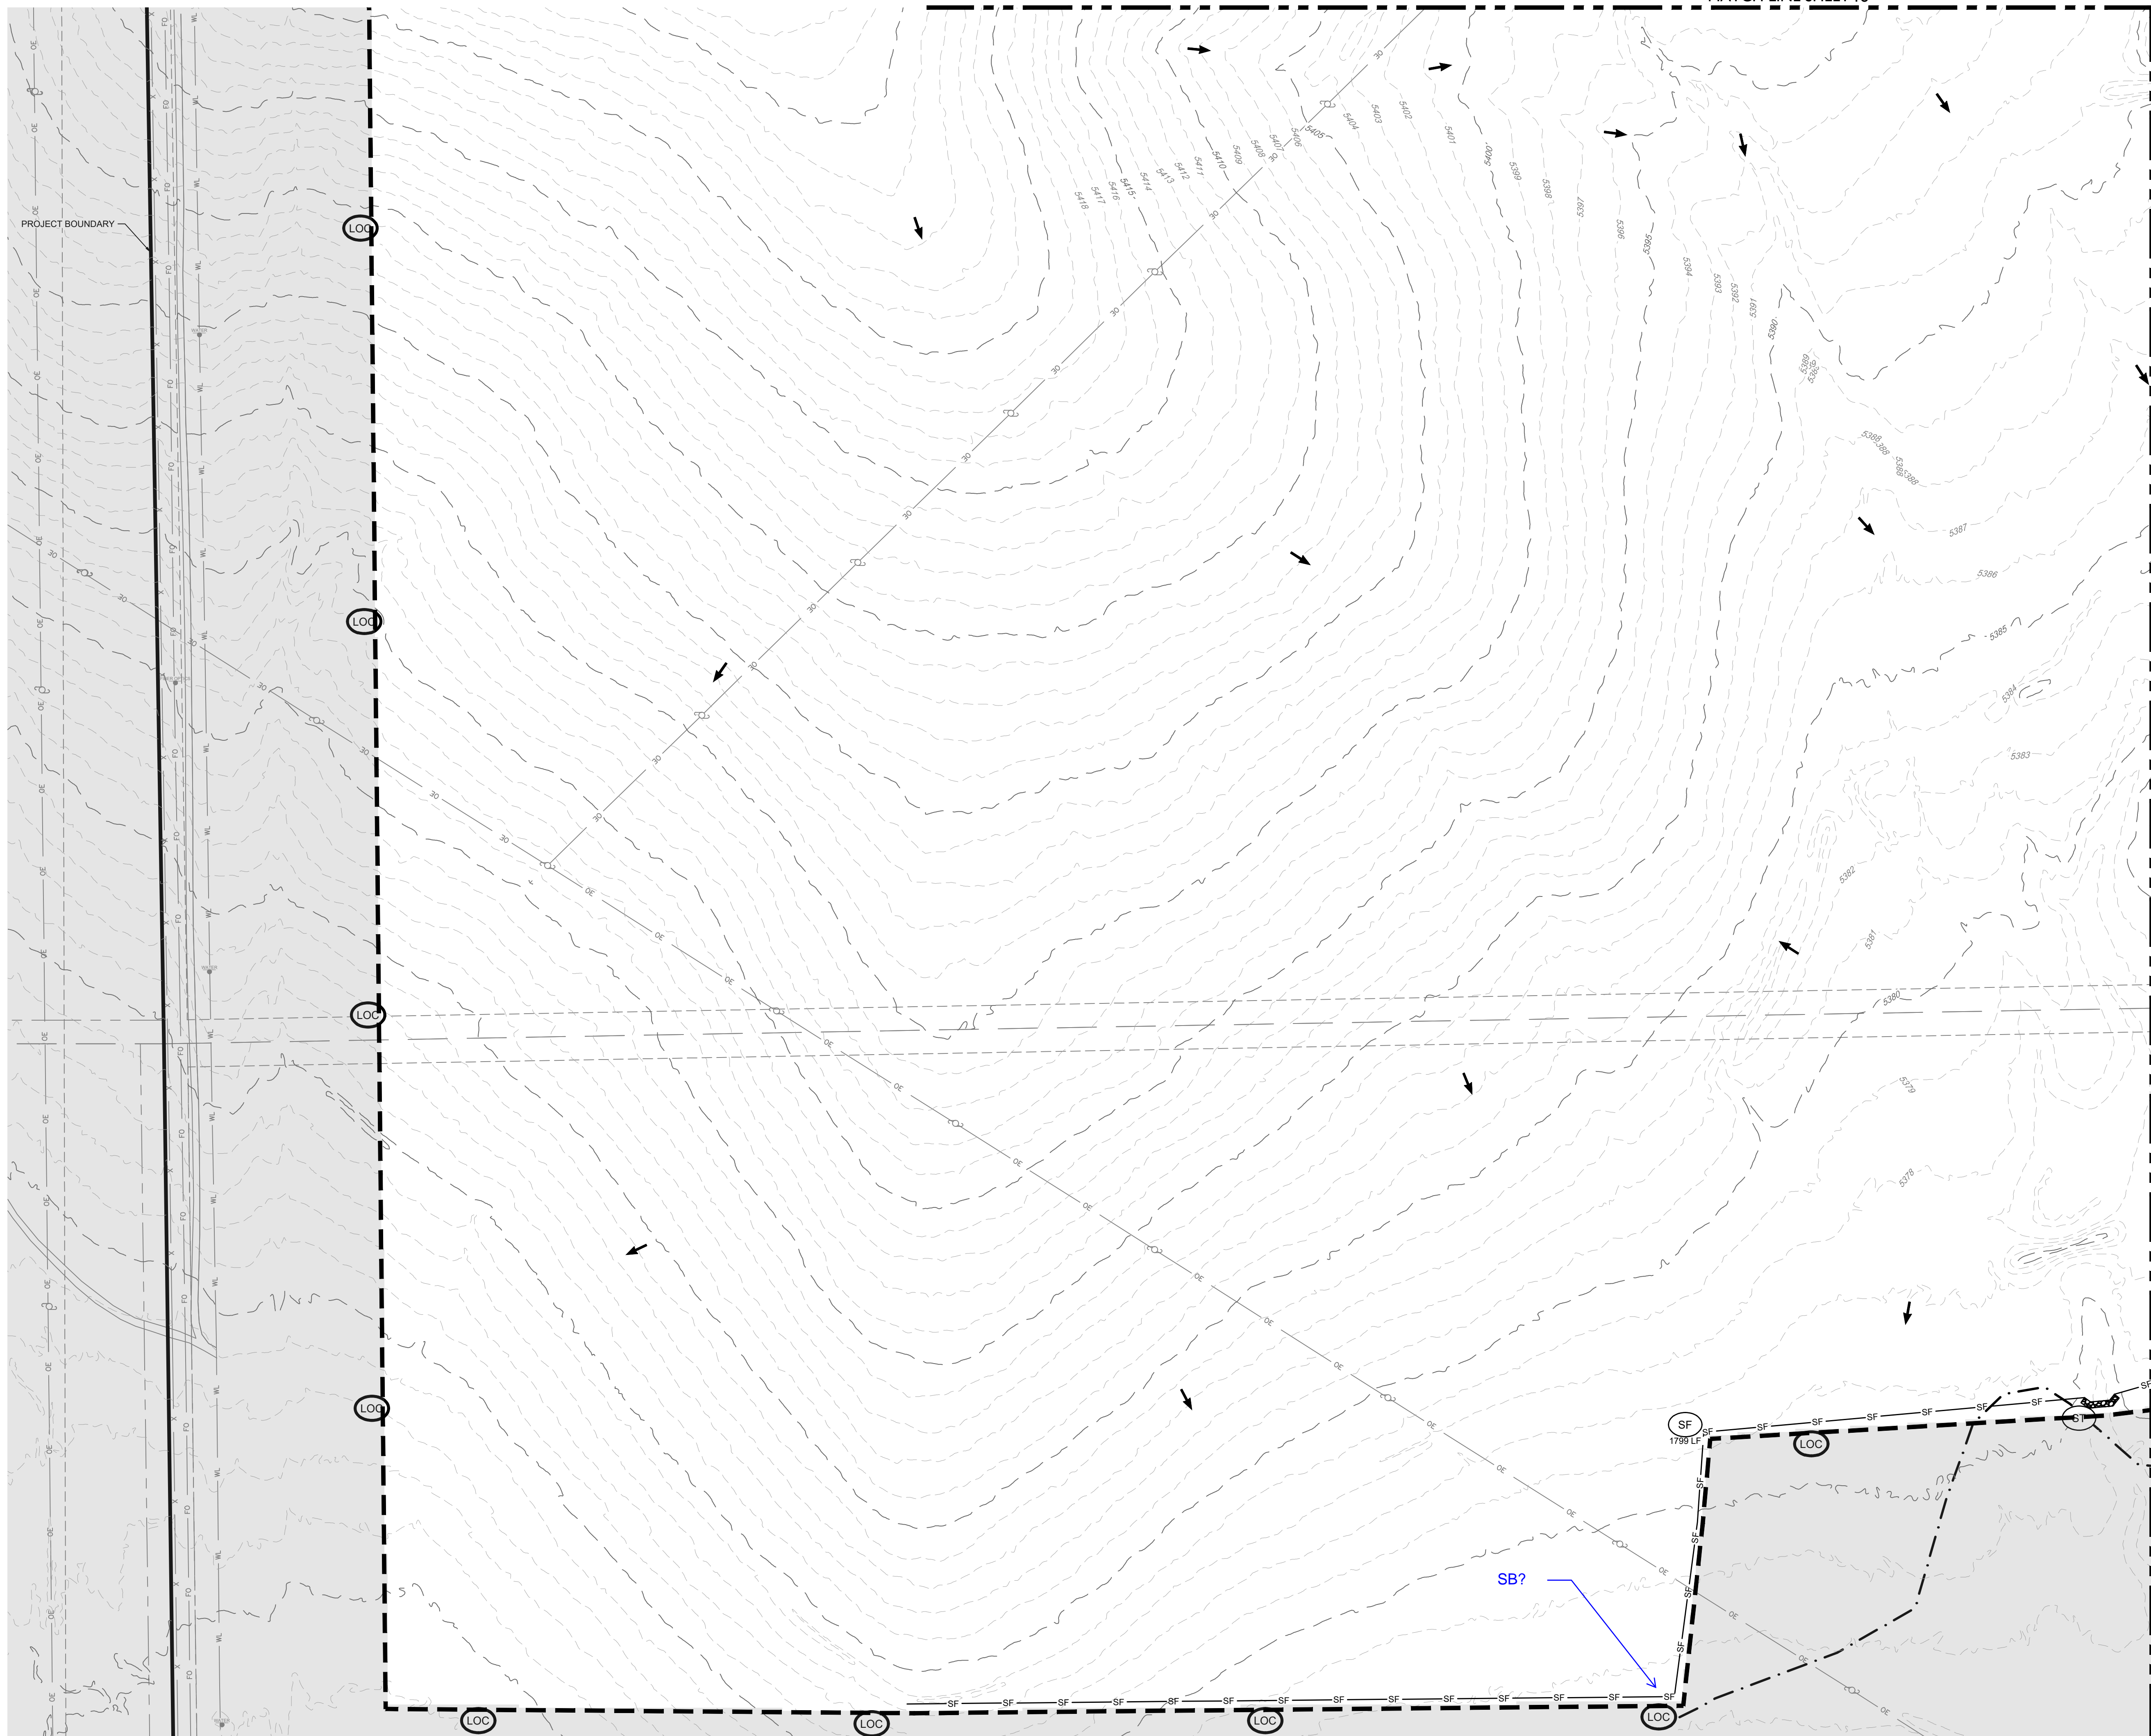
PROJECT BOUNDARY

LOC

LOC

LOC

LOC

LOC

LOC

LOC

LOC

LOC

SF
1799 LF

SB?

5418
5417
5416
5415
5414
5413
5412
5411
5410
5409
5408
5407
5406
5405
5404
5403
5402
5401
5400
5399
5398
5397
5396
5395
5394
5393
5392
5391
5390
5389
5388
5387
5386
5385
5384
5383
5382
5381
5380
5379
5378

30
OE
FO
WL
SF